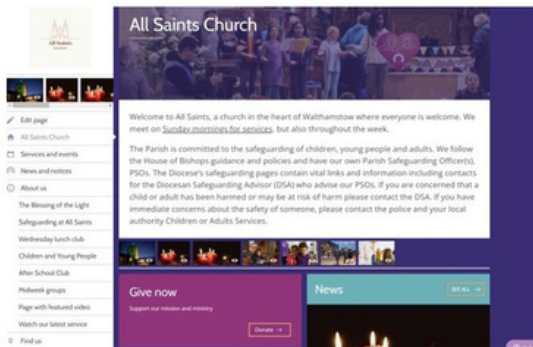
All Saints

Edit page
All Saints Church
Services and events
News and notices
About us
The Blessing of the Light
Safeguarding at All Saints
Wednesday lunch club
Children and Young People
After School Club
Midweek groups
Page with featured video
Watch our latest service
Find us

All Saints Church

Welcome to All Saints, a church in the heart of Walthamstow where everyone is welcome. We meet on Sunday mornings for services, but also throughout the week.

The Parish is committed to the safeguarding of children, young people and adults. We follow the House of Bishops guidance and policies and have our own Parish Safeguarding Officer(s), PSOs. The Diocese's safeguarding pages contain vital links and information including contacts for the Diocesan Safeguarding Advisor (DSA) who advise our PSOs. If you are concerned that a child or adult has been harmed or may be at risk of harm please contact the DSA. If you have immediate concerns about the safety of someone, please contact the police and your local authority Children or Adults Services.

Give now
Support our mission and ministry
Donate →

News
SEE ALL →